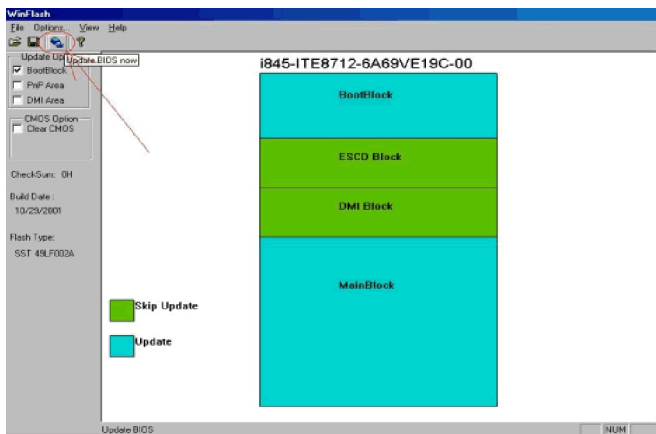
WinFlash

File Options View Help

Update BIOS now

Update Up

BootBlock

PnP Area

DMI Area

CMOS Option

Clear CMOS

CheckSum: 0H

Build Date :
10/29/2001

Flash Type:
SST 49LF002A

i845-ITE8712-6A69VE19C-00

BootBlock

ESCD Block

DMI Block

MainBlock

Skip Update

Update

Update BIOS

NUM